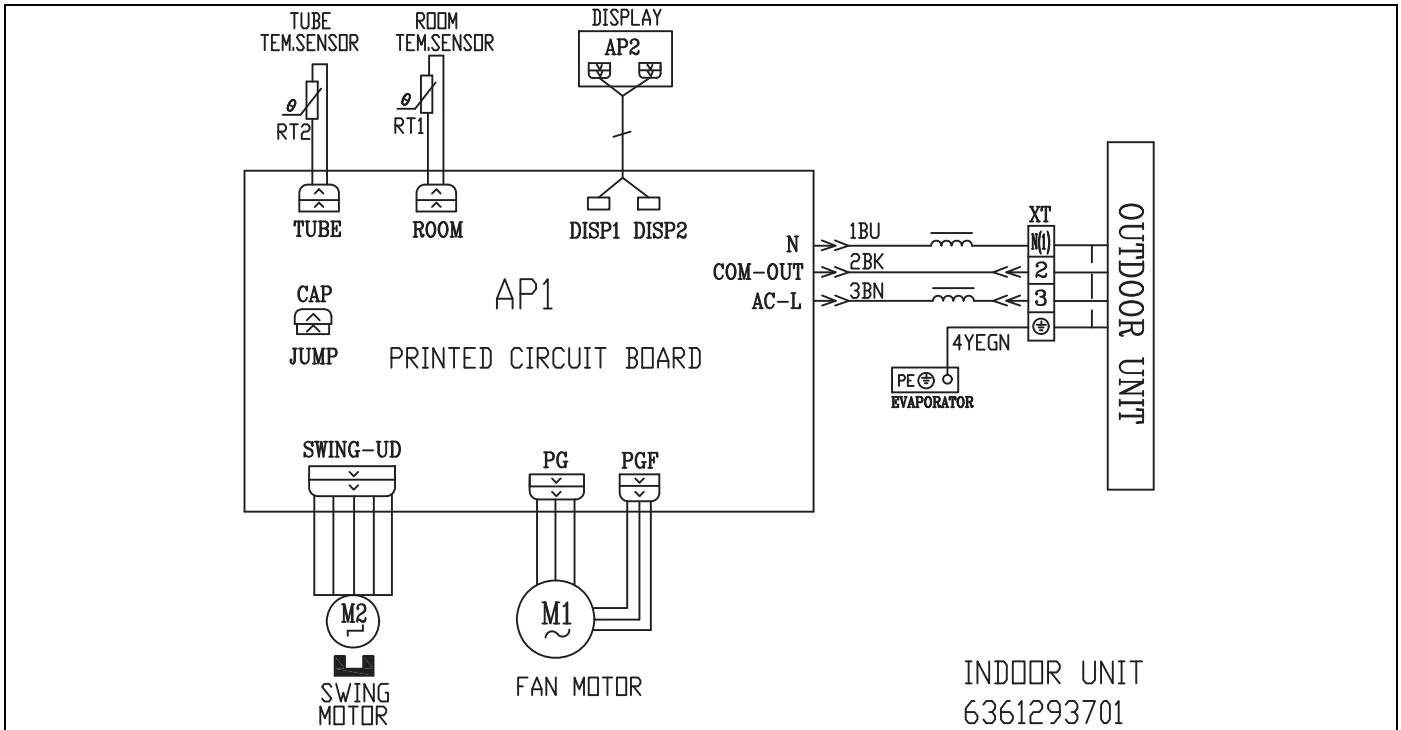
TUBE
TEM.SENSOR
$\theta$
RT2

ROOM
TEM.SENSOR
$\theta$
RT1

DISPLAY
AP2

TUBE
ROOM
DISP1 DISP2

N
COM-OUT
AC-L

1BU
2BK
3BN

XT
N(1)
2
3

OUTDOOR UNIT

4YEGN
PE
EVAPORATOR

CAP
JUMP

AP1
PRINTED CIRCUIT BOARD

SWING-UD
PG
PGF

M2
SWING
MOTOR

M1
~
FAN MOTOR

INDOOR UNIT
6361293701